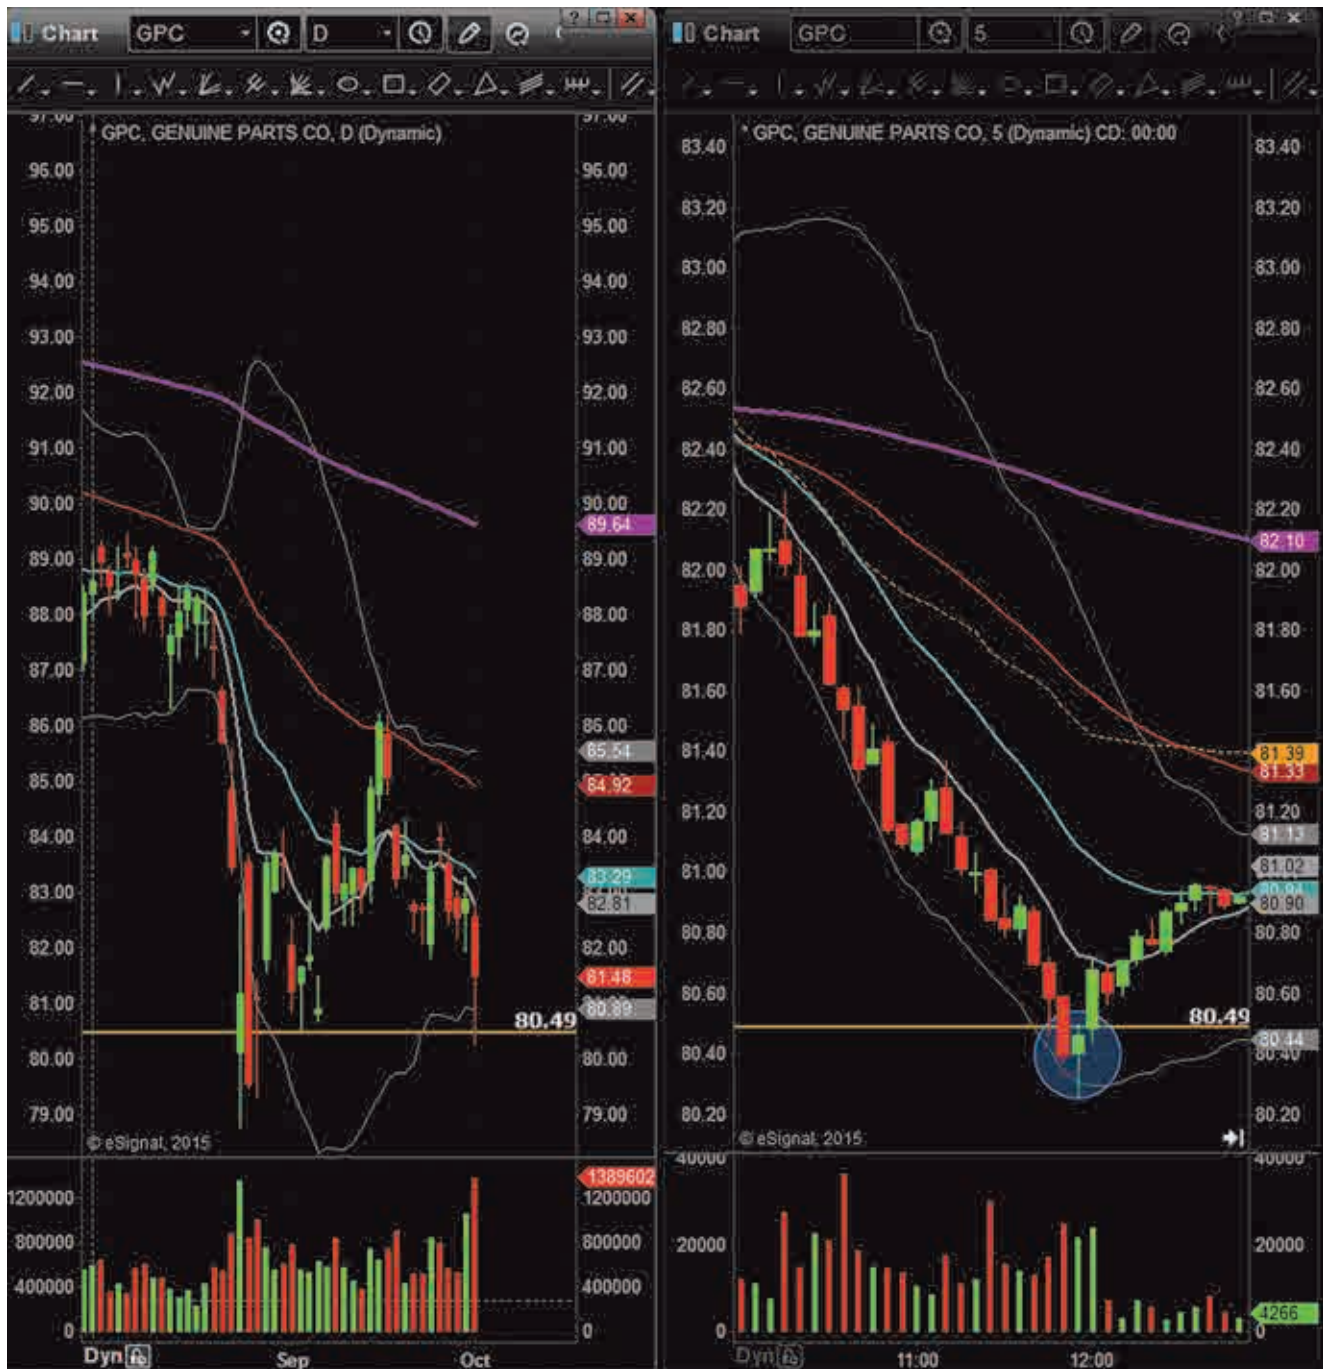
Chart GPC D

GPC, GENUINE PARTS CO, D (Dynamic)

96.00
95.00
94.00
93.00
92.00
91.00
90.00
89.00
88.00
87.00
86.00
85.00
84.00
83.00
82.00
81.00
80.00
79.00

96.00
95.00
94.00
93.00
92.00
91.00
90.00
89.64
89.00
88.00
87.00
86.00
85.54
84.92
84.00
83.29
82.81
82.00
81.48
80.89
80.00
79.00

80.49

© eSignal, 2015

1200000
800000
400000
0

1389602
1200000
800000
400000
0

Dyn
Sep
Oct

Chart GPC 5

GPC, GENUINE PARTS CO, 5 (Dynamic) CD: 00:00

83.40
83.20
83.00
82.80
82.60
82.40
82.20
82.00
81.80
81.60
81.40
81.20
81.00
80.80
80.60
80.40
80.20

83.40
83.20
83.00
82.80
82.60
82.40
82.20
82.10
82.00
81.80
81.60
81.39
81.33
81.20
81.13
81.02
80.90
80.80
80.60
80.44
80.40
80.20

80.49

© eSignal, 2015

40000
20000
0

40000
20000
4266
0

Dyn
11:00
12:00